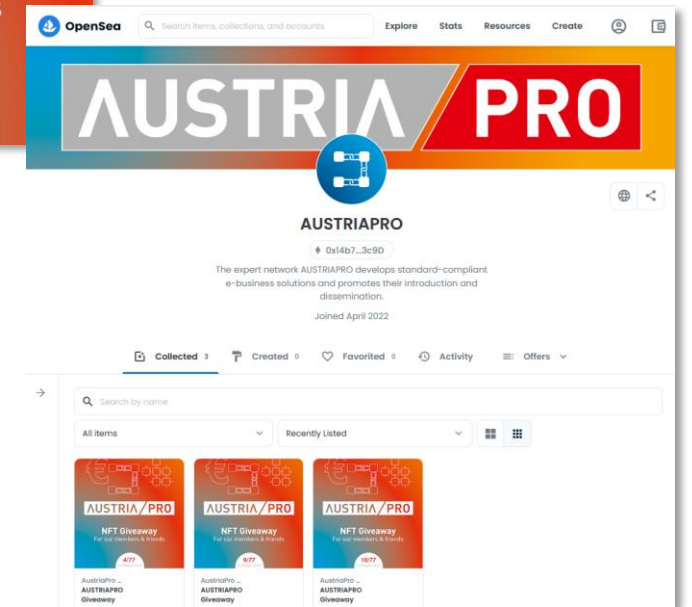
OpenSea
Search items, collections, and accounts
Explore Stats Resources Create

AUSTRIA PRO

AUSTRIAPRO
0x14b7...3c9D
The expert network AUSTRIAPRO develops standard-compliant e-business solutions and promotes their introduction and dissemination.
Joined April 2022

Collected 3 Created 0 Favorited 0 Activity Offers

Search by name
All items
Recently Listed

AUSTRIA PRO
NFT Giveaway
For our members & friends
4/77
AustriaPro ...
AUSTRIAPRO
Giveaway

AUSTRIA PRO
NFT Giveaway
For our members & friends
9/77
AustriaPro ...
AUSTRIAPRO
Giveaway

AUSTRIA PRO
NFT Giveaway
For our members & friends
10/77
AustriaPro ...
AUSTRIAPRO
Giveaway